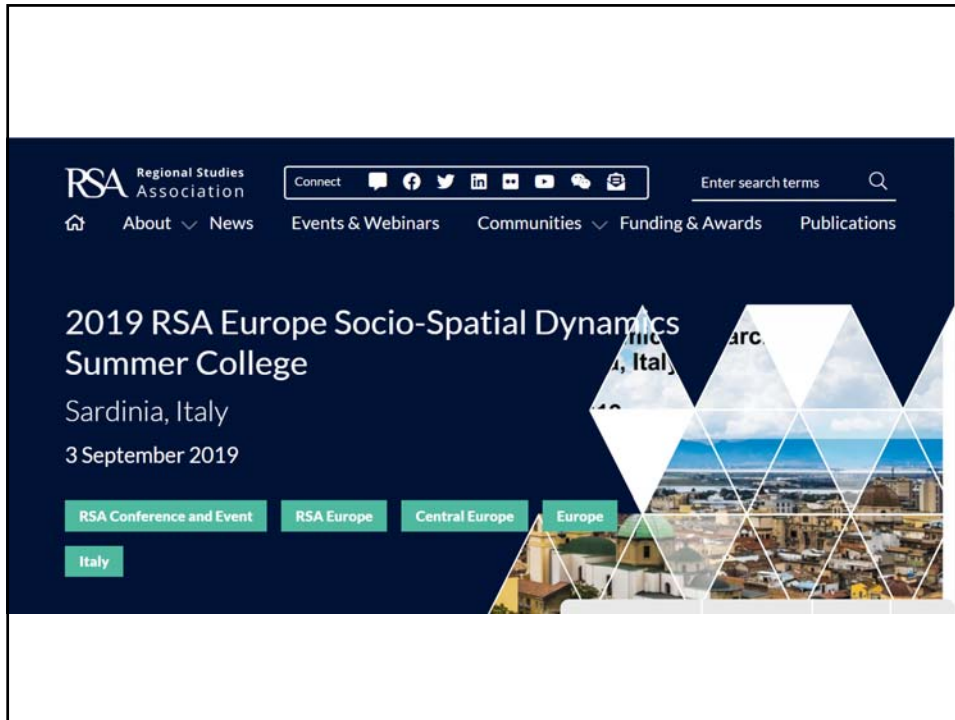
RSA Regional Studies Association

Connect

Enter search terms

About News Events & Webinars Communities Funding & Awards Publications

2019 RSA Europe Socio-Spatial Dynamics Summer College

Sardinia, Italy

3 September 2019

RSA Conference and Event RSA Europe Central Europe Europe Italy